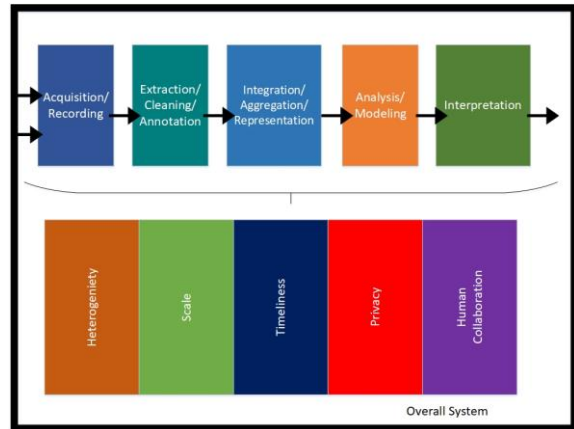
Acquisition/ Recording

Extraction/ Cleaning/ Annotation

Integration/ Aggregation/ Representation

Analysis/ Modeling

Interpretation

Heterogeneity

Scale

Timeliness

Privacy

Human Collaboration

Overall System